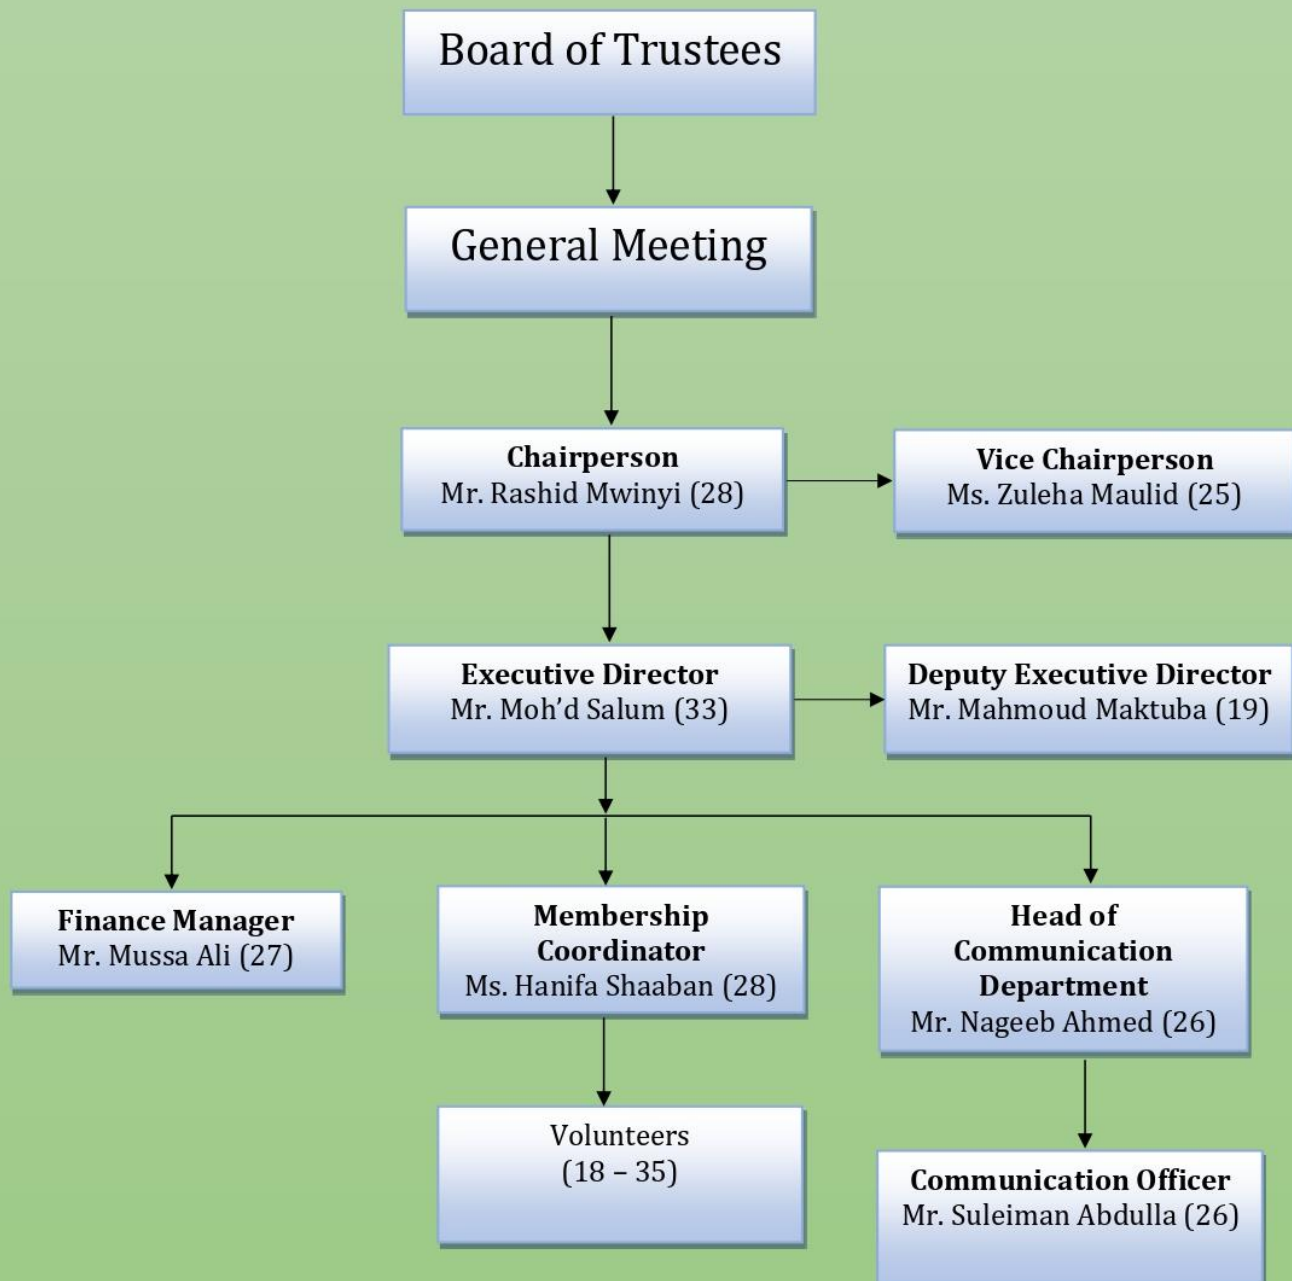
Board of Trustees

General Meeting

Chairperson
Mr. Rashid Mwinyi (28)

Vice Chairperson
Ms. Zuleha Maulid (25)

Executive Director
Mr. Moh'd Salum (33)

Deputy Executive Director
Mr. Mahmoud Maktuba (19)

Finance Manager
Mr. Mussa Ali (27)

Membership Coordinator
Ms. Hanifa Shaaban (28)

Head of Communication Department
Mr. Nageeb Ahmed (26)

Volunteers
(18 – 35)

Communication Officer
Mr. Suleiman Abdulla (26)